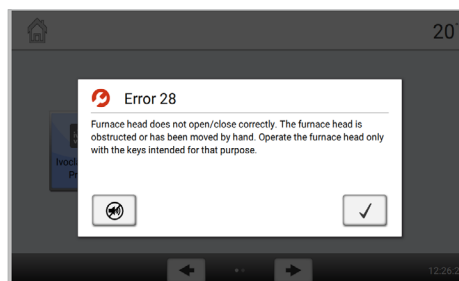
20

Error 28

Furnace head does not open/close correctly. The furnace head is obstructed or has been moved by hand. Operate the furnace head only with the keys intended for that purpose.

✓

Ivocl
P

12:26:2